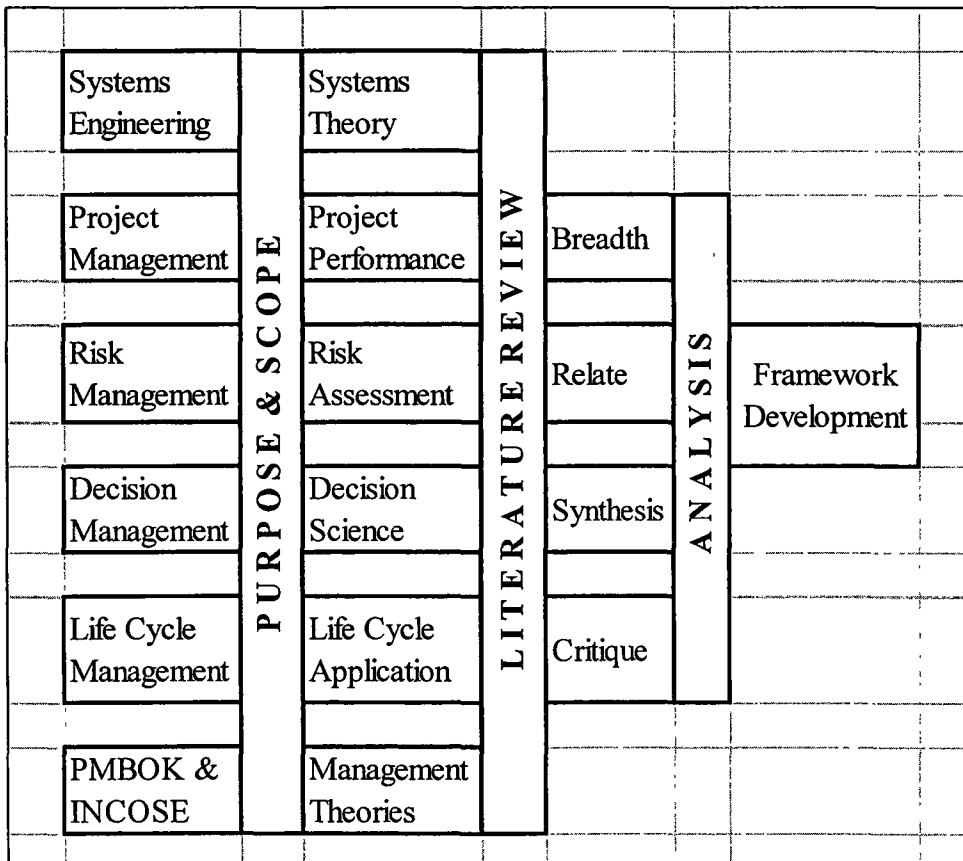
Systems Engineering

Project Management

Risk Management

Decision Management

Life Cycle Management

PMBOK & INCOSE

PURPOSE & SCOPE

Systems Theory

Project Performance

Risk Assessment

Decision Science

Life Cycle Application

Management Theories

LITERATURE REVIEW

Breadth

Relate

Synthesis

Critique

ANALYSIS

Framework Development